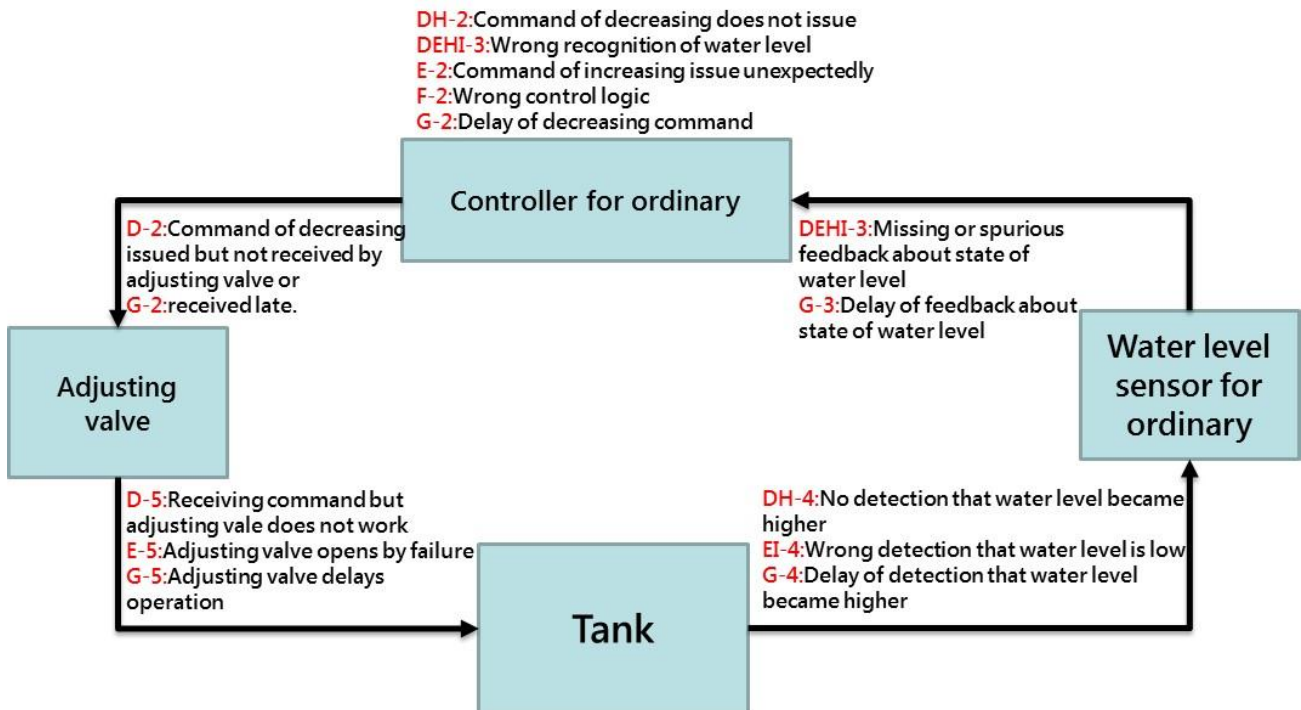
DH-2:Command of decreasing does not issue
DEHI-3:Wrong recognition of water level
E-2:Command of increasing issue unexpectedly
F-2:Wrong control logic
G-2:Delay of decreasing command

Controller for ordinary

D-2:Command of decreasing issued but not received by adjusting valve or
G-2:received late.

DEHI-3:Missing or spurious feedback about state of water level
G-3:Delay of feedback about state of water level

Adjusting valve

Water level sensor for ordinary

D-5:Receiving command but adjusting vale does not work
E-5:Adjusting valve opens by failure
G-5:Adjusting valve delays operation

DH-4:No detection that water level became higher
EI-4:Wrong detection that water level is low
G-4:Delay of detection that water level became higher

Tank